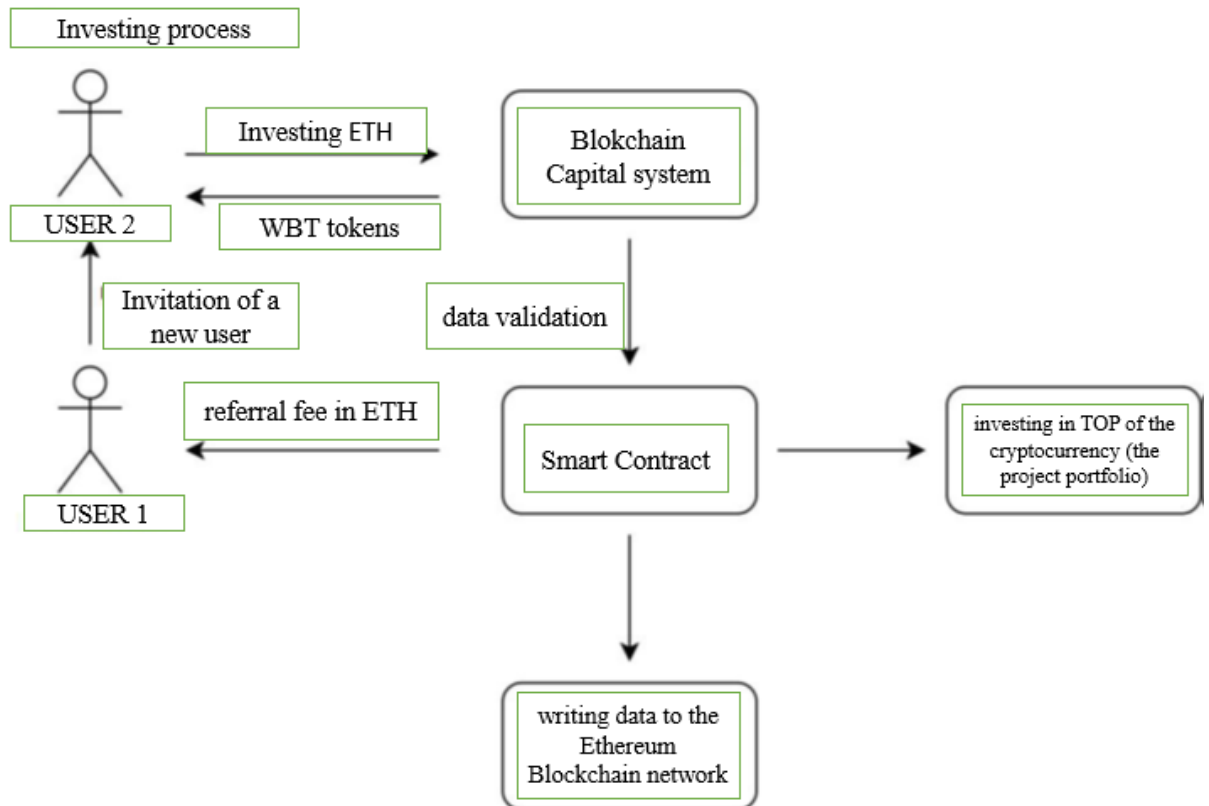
Investing process

Investing ETH

Blokchain Capital system

USER 2

WBT tokens

Invitation of a new user

data validation

referral fee in ETH

Smart Contract

investing in TOP of the cryptocurrency (the project portfolio)

USER 1

writing data to the Ethereum Blockchain network